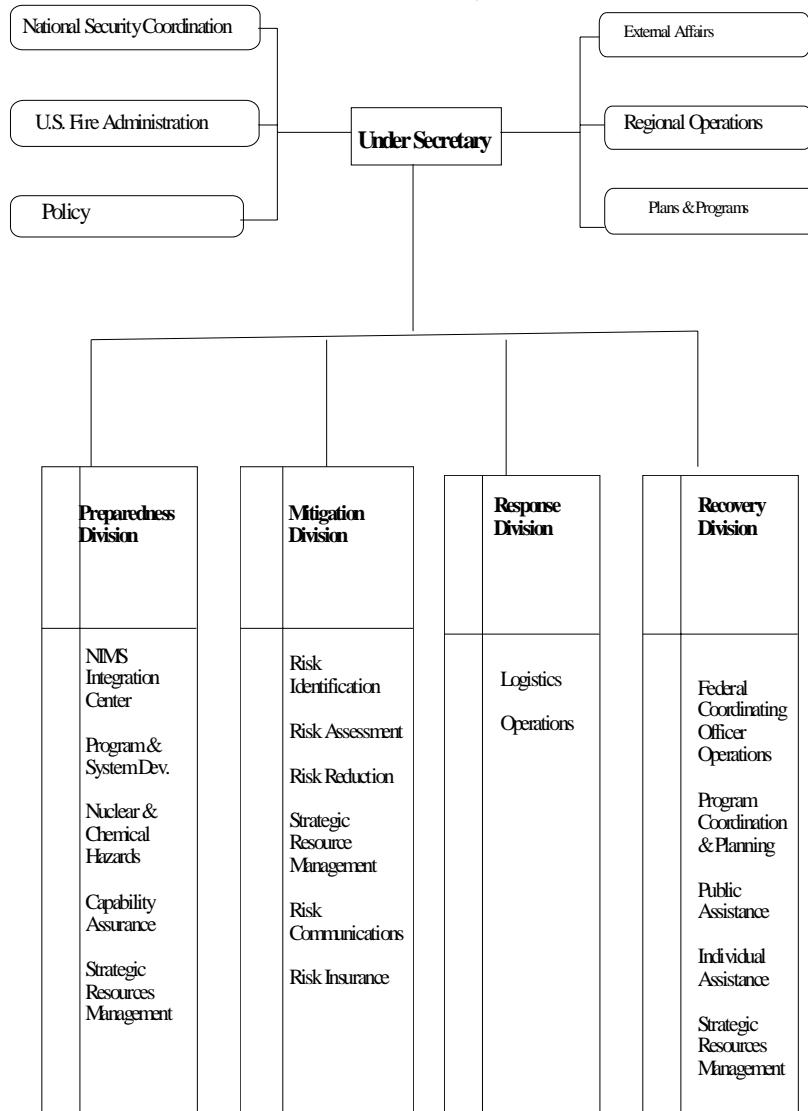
National Security Coordination

U.S. Fire Administration

Policy

Under Secretary

External Affairs

Regional Operations

Plans & Programs

Preparedness Division

NIMS Integration Center

Program & System Dev.

Nuclear & Chemical Hazards

Capability Assurance

Strategic Resources Management

Mitigation Division

Risk Identification

Risk Assessment

Risk Reduction

Strategic Resource Management

Risk Communications

Risk Insurance

Response Division

Logistics

Operations

Recovery Division

Federal Coordinating Officer Operations

Program Coordination & Planning

Public Assistance

Individual Assistance

Strategic Resources Management